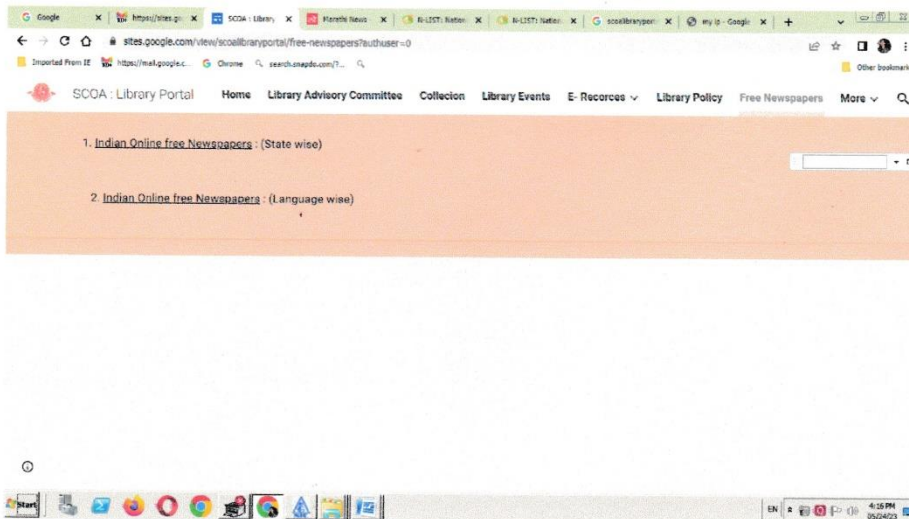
Google | https://sites.go | SCOA : Library | Marathi News | N-LIST: Nation | N-LIST: Nation | scoalibraryport | my ip - Google | +

sites.google.com/view/scoalibraryportal/free-newspapers?authuser=0

Imported From IE | https://mail.google.c... | Chrome | search.snapdo.com/?... | Other bookmarks

SCOA : Library Portal   Home   Library Advisory Committee   Collecion   Library Events   E- Recorces   Library Policy   Free Newspapers   More

1. Indian Online free Newspapers : (State wise)

2. Indian Online free Newspapers : (Language wise)

Start

EN 4:16 PM 05/24/23